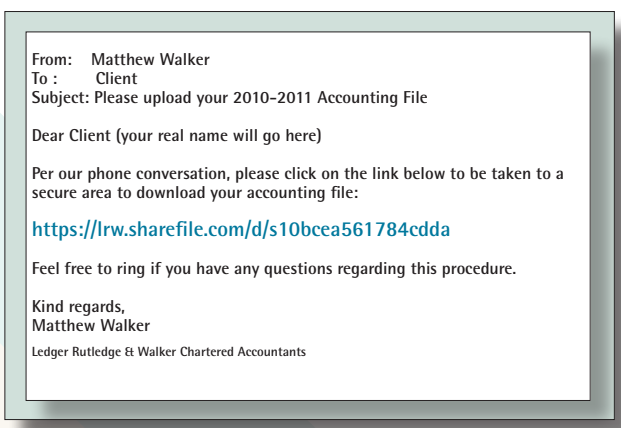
From: Matthew Walker
To : Client
Subject: Please upload your 2010-2011 Accounting File

Dear Client (your real name will go here)

Per our phone conversation, please click on the link below to be taken to a secure area to download your accounting file:

https://lrw.sharefile.com/d/s10bcea561784cdda

Feel free to ring if you have any questions regarding this procedure.

Kind regards,
Matthew Walker
Ledger Rutledge & Walker Chartered Accountants